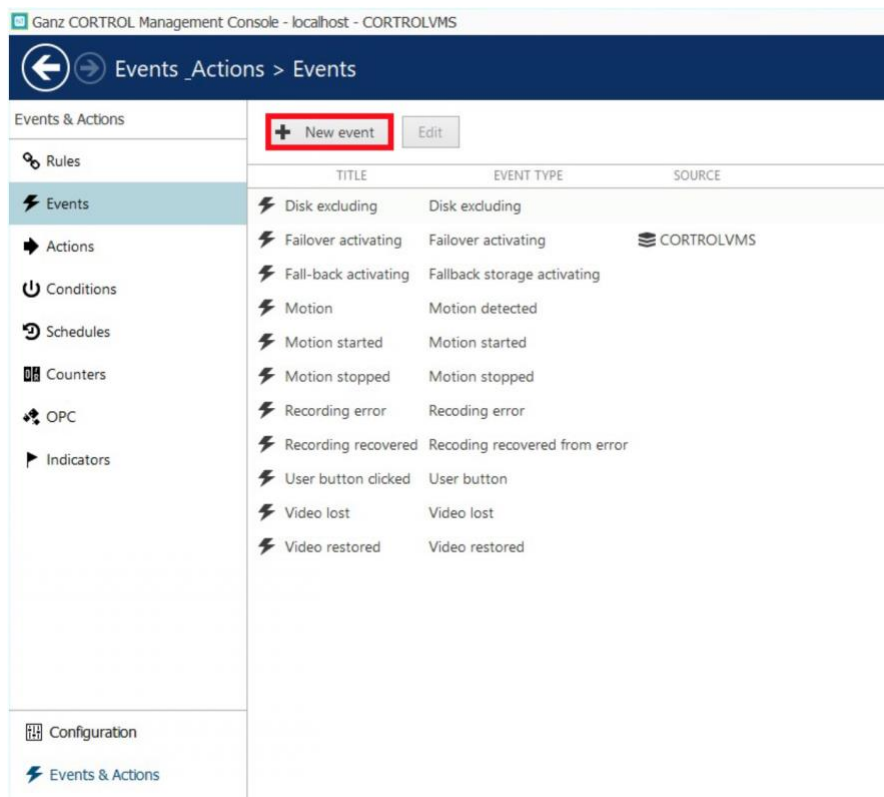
Ganz CORTROL Management Console - localhost - CORTROLVMS

Events _Actions > Events

Events & Actions

Rules

Events

Actions

Conditions

Schedules

Counters

OPC

Indicators

New event

Edit

| TITLE | EVENT TYPE | SOURCE |
|---|---|---|
| Disk excluding | Disk excluding | |
| Failover activating | Failover activating | CORTROLVMS |
| Fall-back activating | Fallback storage activating | |
| Motion | Motion detected | |
| Motion started | Motion started | |
| Motion stopped | Motion stopped | |
| Recording error | Recoding error | |
| Recording recovered | Recoding recovered from error | |
| User button clicked | User button | |
| Video lost | Video lost | |
| Video restored | Video restored | |

Configuration

Events & Actions